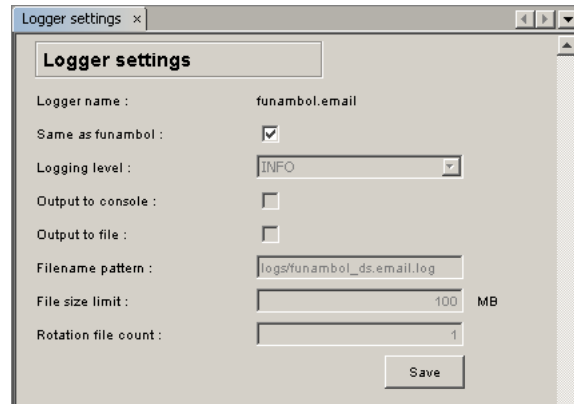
Logger settings ×

Logger settings

Logger name : funambol.email

Same as funambol :

Logging level : INFO

Output to console :

Output to file :

Filename pattern : logs/funambol_ds.email.log

File size limit : 100 MB

Rotation file count : 1

Save